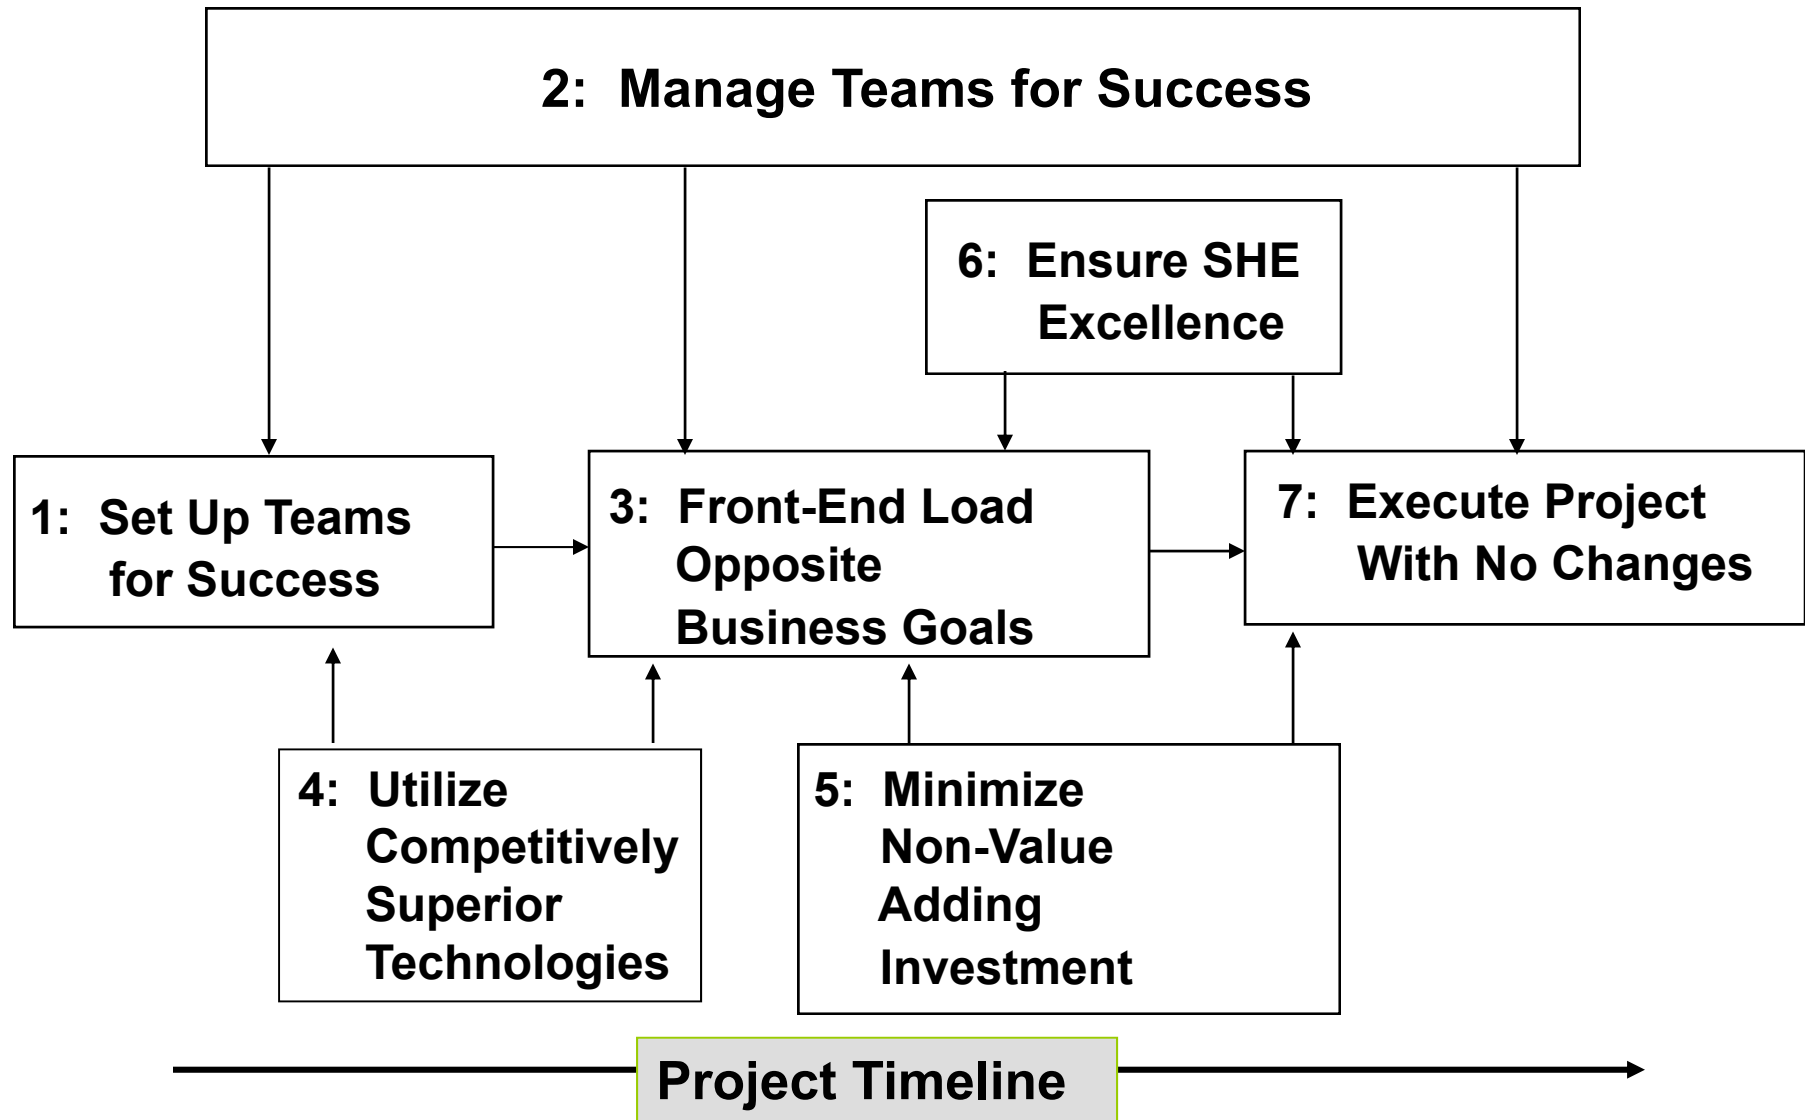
2: Manage Teams for Success

6: Ensure SHE Excellence

1: Set Up Teams for Success

3: Front-End Load Opposite Business Goals

7: Execute Project With No Changes

4: Utilize Competitively Superior Technologies

5: Minimize Non-Value Adding Investment

Project Timeline